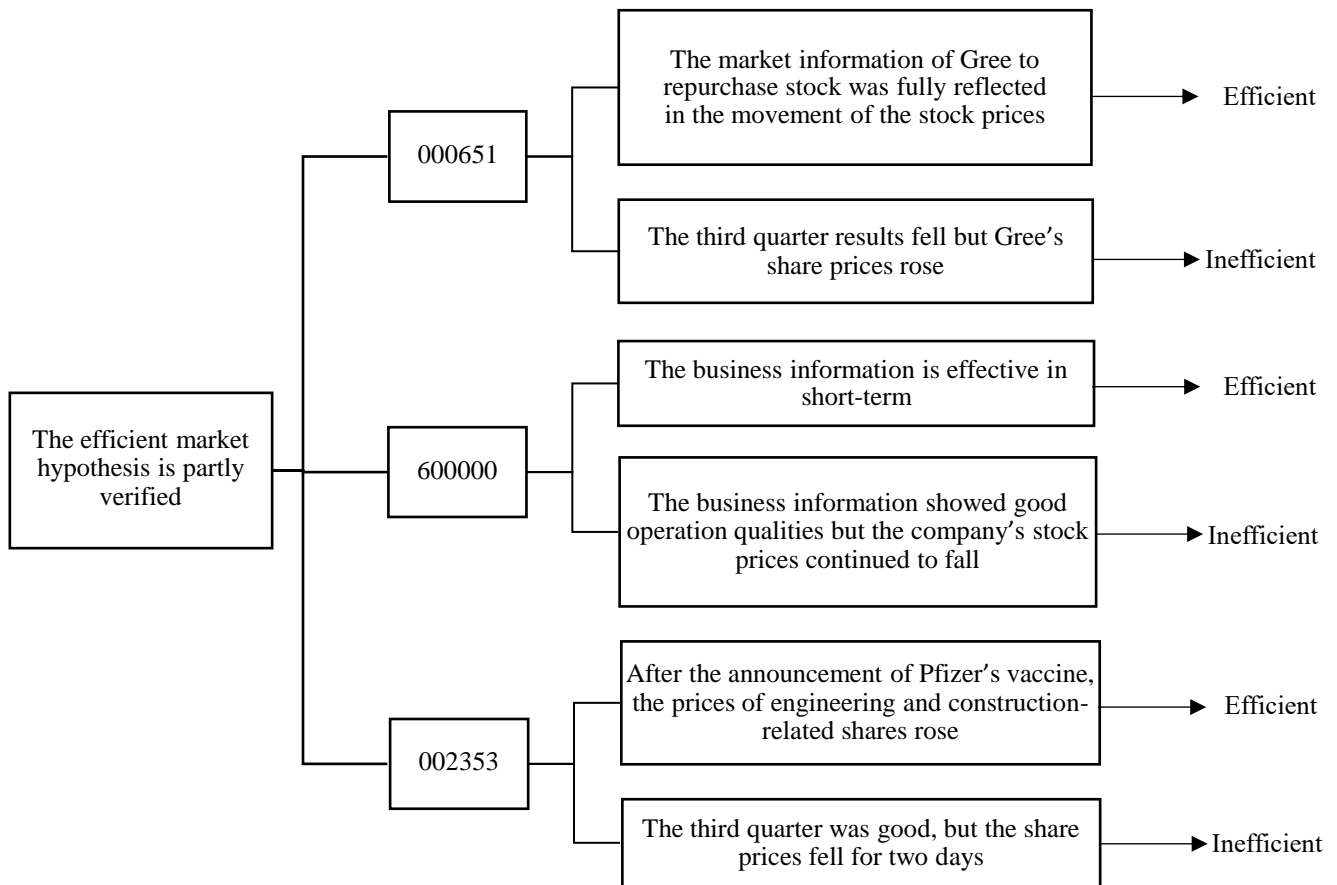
The efficient market hypothesis is partly verified

000651

The market information of Gree to repurchase stock was fully reflected in the movement of the stock prices

Efficient

The third quarter results fell but Gree's share prices rose

Inefficient

600000

The business information is effective in short-term

Efficient

The business information showed good operation qualities but the company's stock prices continued to fall

Inefficient

002353

After the announcement of Pfizer's vaccine, the prices of engineering and construction-related shares rose

Efficient

The third quarter was good, but the share prices fell for two days

Inefficient